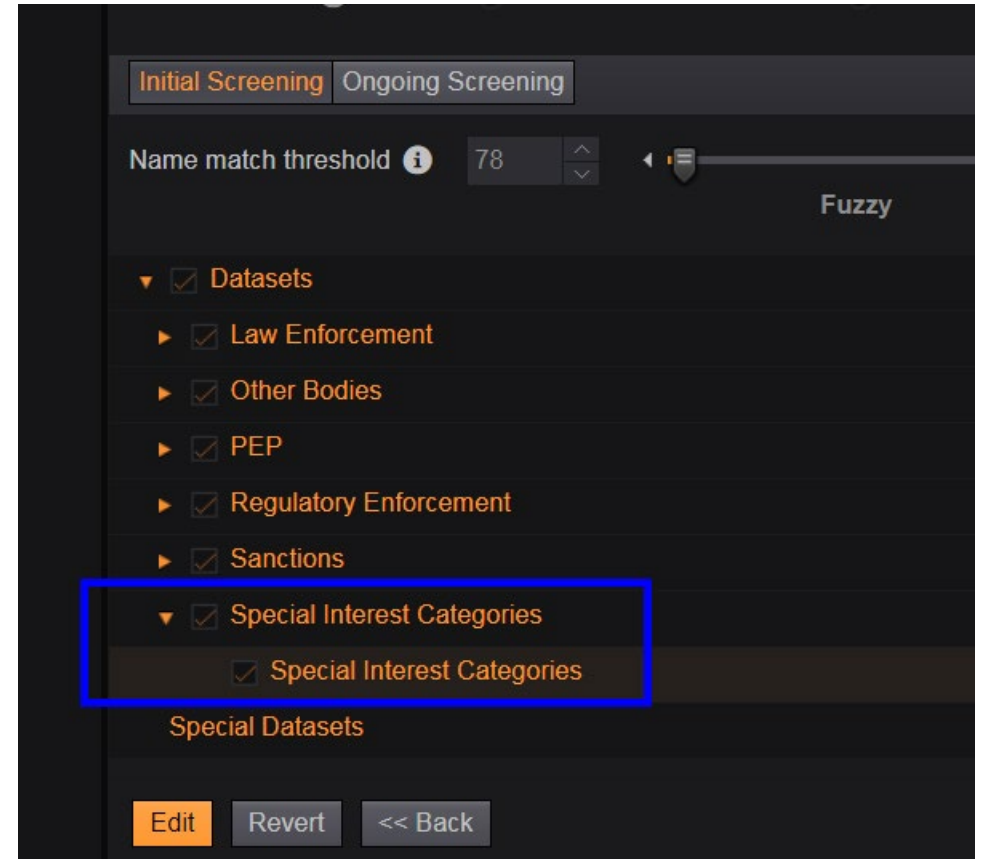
Initial Screening Ongoing Screening

Name match threshold 78

Fuzzy

Datasets

Law Enforcement

Other Bodies

PEP

Regulatory Enforcement

Sanctions

Special Interest Categories

Special Interest Categories

Special Datasets

Edit Revert << Back